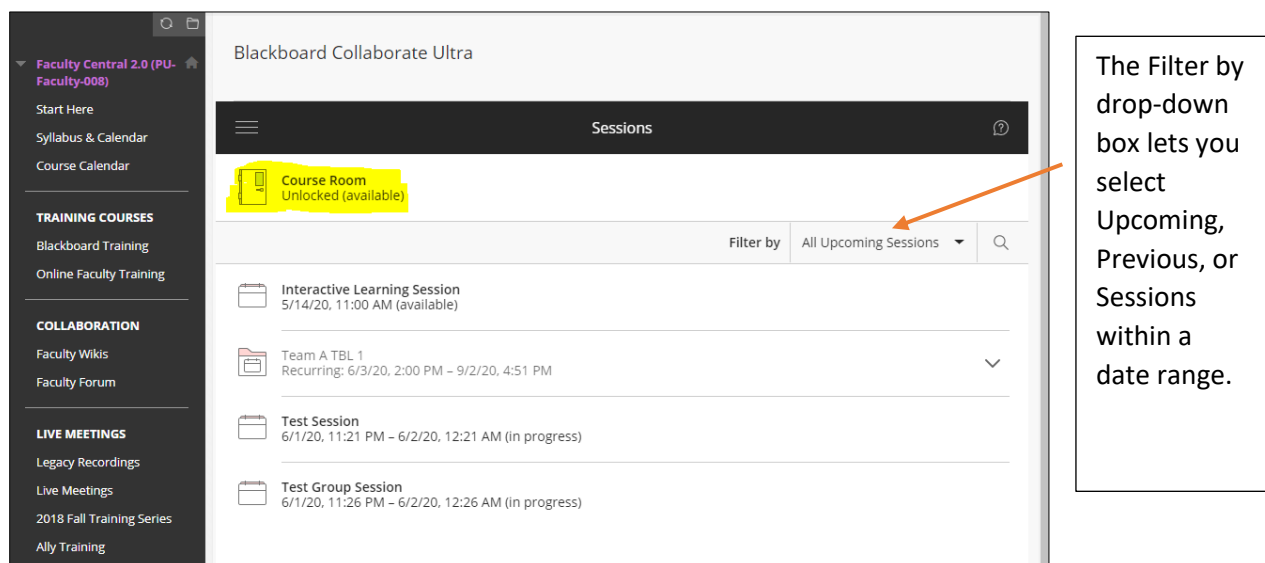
Faculty Central 2.0 (PU-Faculty-008)
Start Here
Syllabus & Calendar
Course Calendar

TRAINING COURSES
Blackboard Training
Online Faculty Training

COLLABORATION
Faculty Wikis
Faculty Forum

LIVE MEETINGS
Legacy Recordings
Live Meetings
2018 Fall Training Series
Ally Training

Blackboard Collaborate Ultra

Sessions

Course Room
Unlocked (available)

Filter by All Upcoming Sessions

Interactive Learning Session
5/14/20, 11:00 AM (available)

Team A TBL 1
Recurring: 6/3/20, 2:00 PM – 9/2/20, 4:51 PM

Test Session
6/1/20, 11:21 PM – 6/2/20, 12:21 AM (in progress)

Test Group Session
6/1/20, 11:26 PM – 6/2/20, 12:26 AM (in progress)

The Filter by drop-down box lets you select Upcoming, Previous, or Sessions within a date range.